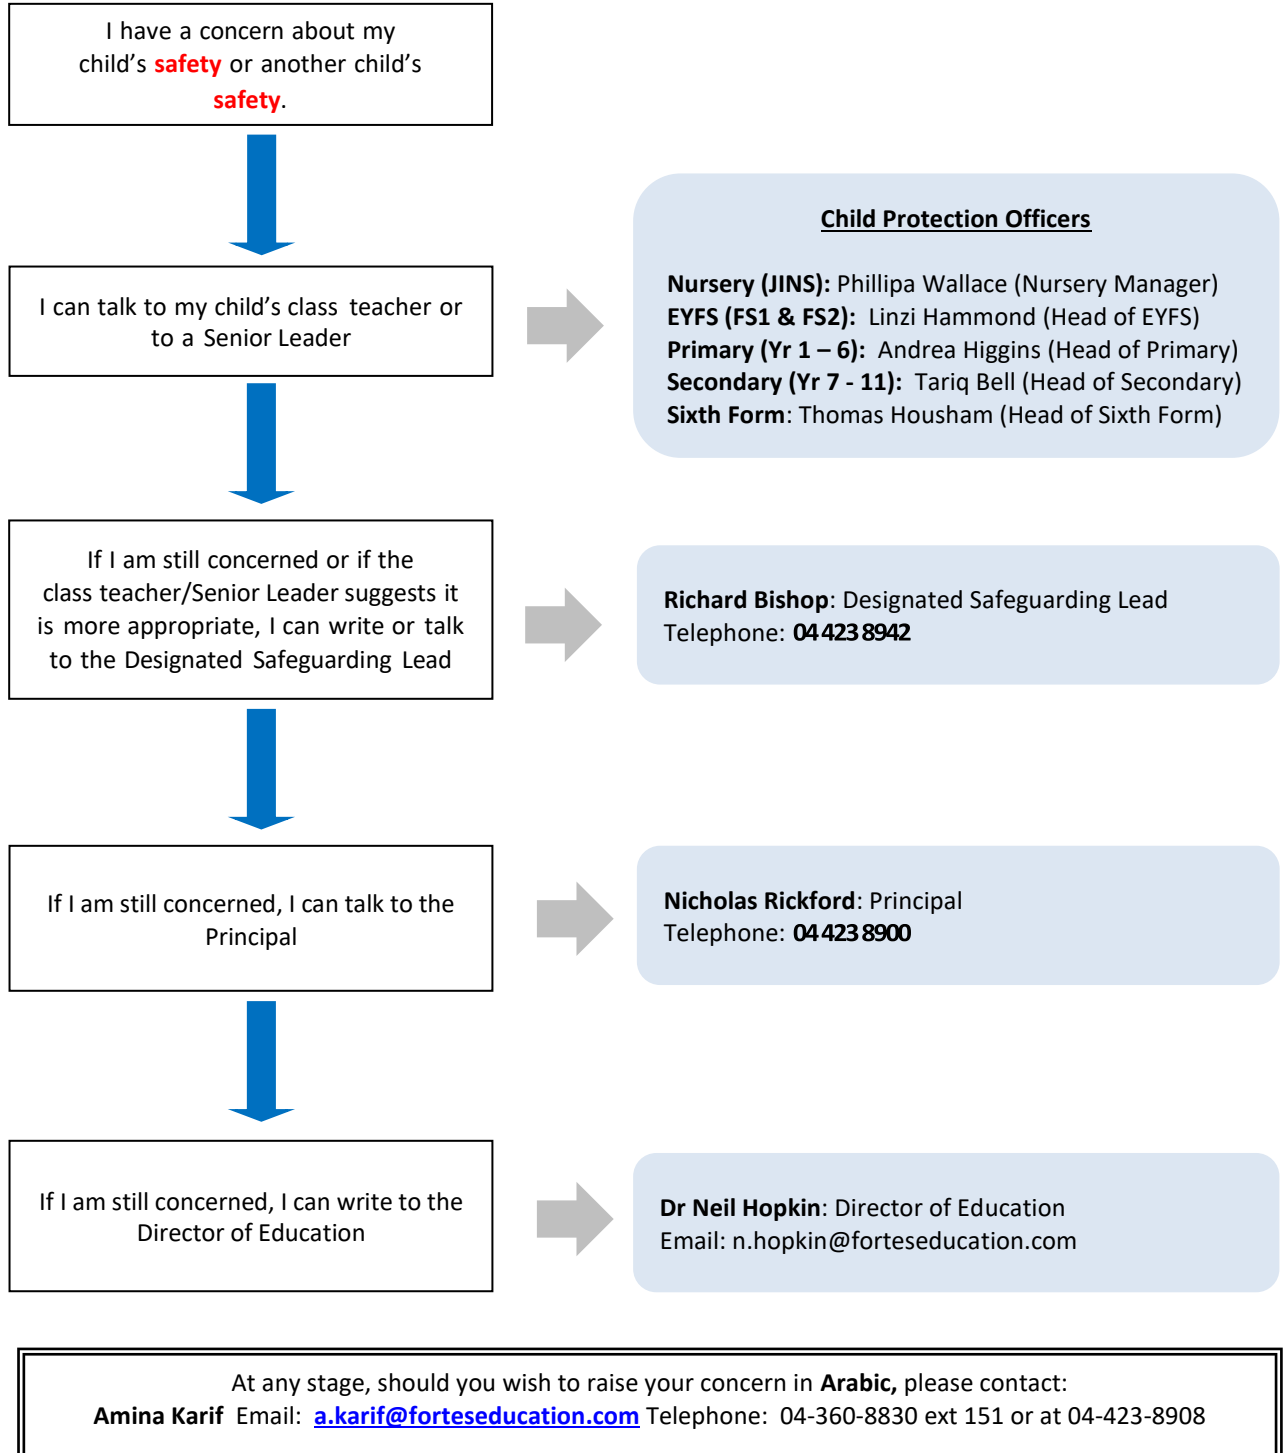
I have a concern about my child's **safety** or another child's **safety**.

I can talk to my child's class teacher or to a Senior Leader

**Child Protection Officers**

**Nursery (JINS):** Phillipa Wallace (Nursery Manager)
**EYFS (FS1 & FS2):** Linzi Hammond (Head of EYFS)
**Primary (Yr 1 – 6):** Andrea Higgins (Head of Primary)
**Secondary (Yr 7 - 11):** Tariq Bell (Head of Secondary)
**Sixth Form**: Thomas Housham (Head of Sixth Form)

If I am still concerned or if the class teacher/Senior Leader suggests it is more appropriate, I can write or talk to the Designated Safeguarding Lead

**Richard Bishop**: Designated Safeguarding Lead
Telephone: **04 423 8942**

If I am still concerned, I can talk to the Principal

**Nicholas Rickford**: Principal
Telephone: **04 423 8900**

If I am still concerned, I can write to the Director of Education

**Dr Neil Hopkin**: Director of Education
Email: n.hopkin@forteseducation.com

At any stage, should you wish to raise your concern in **Arabic,** please contact:
**Amina Karif** Email: a.karif@forteseducation.com Telephone: 04-360-8830 ext 151 or at 04-423-8908